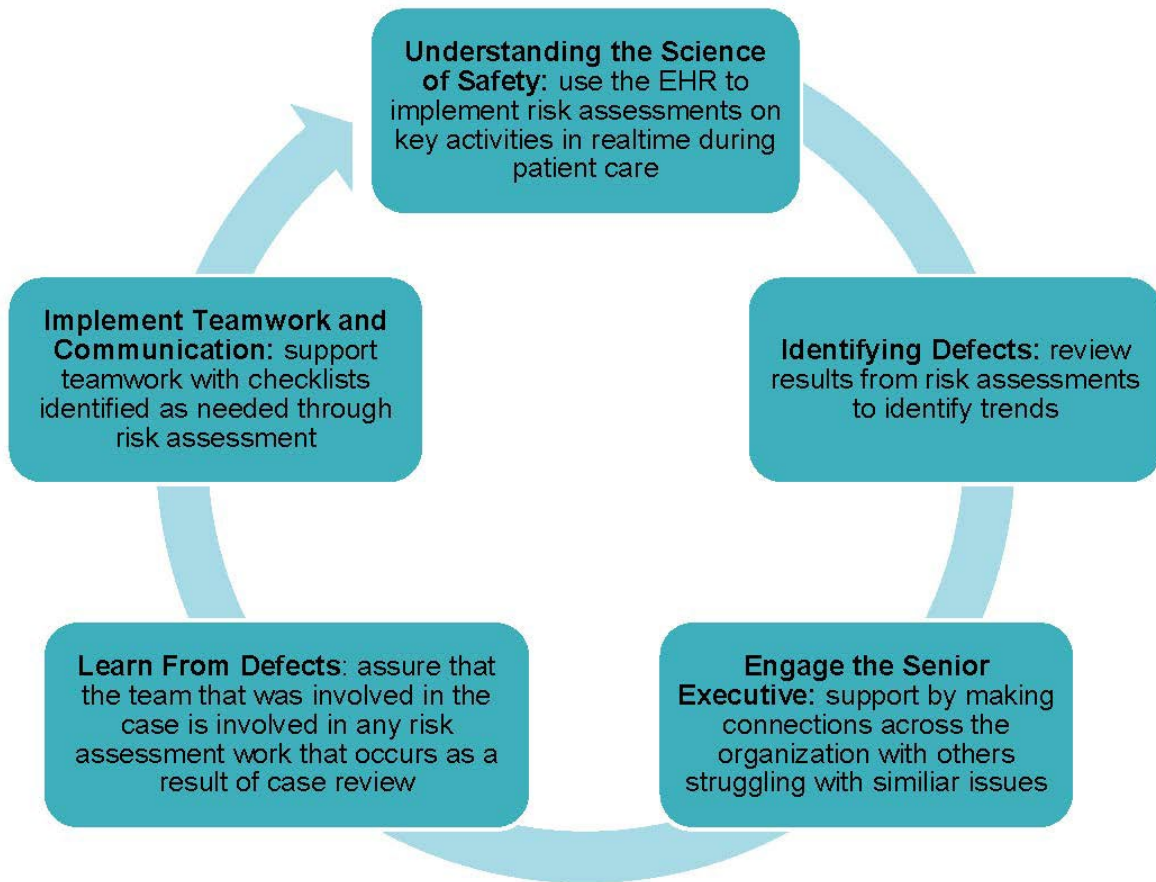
Understanding the Science of Safety: use the EHR to implement risk assessments on key activities in realtime during patient care

Identifying Defects: review results from risk assessments to identify trends

Engage the Senior Executive: support by making connections across the organization with others struggling with similiar issues

Learn From Defects: assure that the team that was involved in the case is involved in any risk assessment work that occurs as a result of case review

Implement Teamwork and Communication: support teamwork with checklists identified as needed through risk assessment